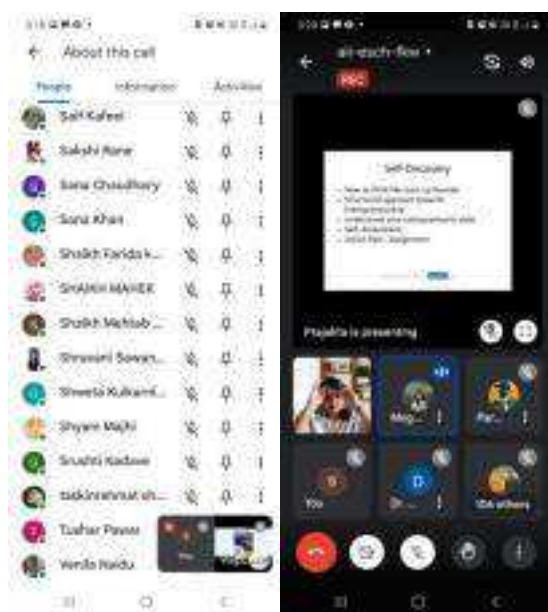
About this call

People Information Activities

Saif Kafeel
Sakshi Rane
Sana Choudhary
Sana Khan
Shaikh Farida k...
SHAIKH MAHEK
Shaikh Mehtab ...
Shravani Sawan...
Shweta Kulkarni...
Shyam Majhi
Srushti Kadam
taskinrehmat sh...
Tushar Pawar
Venila Naidu

ait-dsch-flow

REC

Self-Discovery

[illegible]

Prajakta is presenting

Meg...
Pa...
You
Sh...
Ida...